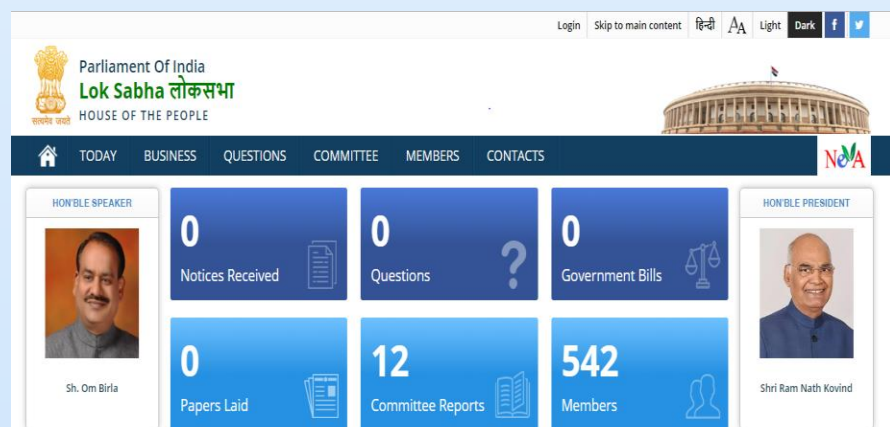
Login Skip to main content हिन्दी AA Light Dark f

सत्यमेव जयते
Parliament Of India
Lok Sabha लोकसभा
HOUSE OF THE PEOPLE

TODAY BUSINESS QUESTIONS COMMITTEE MEMBERS CONTACTS NeVA

HON'BLE SPEAKER

Sh. Om Birla

0
Notices Received

0
Questions

0
Government Bills

0
Papers Laid

12
Committee Reports

542
Members

HON'BLE PRESIDENT

Shri Ram Nath Kovind